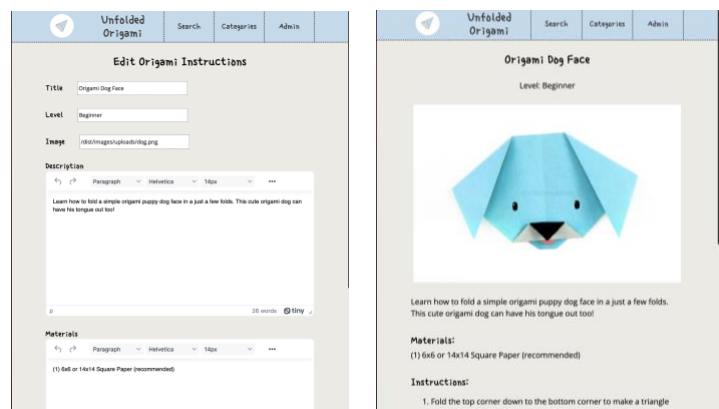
Unfolded Origami

Search

Categories

Admin

Edit Origami Instructions

Title
Origami Dog Face

Level
Beginner

Image
/dist/images/uploads/dog.png

Description

Paragraph
Helvetica
14px
•••

Learn how to fold a simple origami puppy dog face in a just a few folds. This cute origami dog can have his tongue out too!

p
26 words
tiny

Materials

Paragraph
Helvetica
14px
•••

(1) 6x6 or 14x14 Square Paper (recommended)

Unfolded Origami

Search

Categories

Admin

Origami Dog Face

Level: Beginner

Learn how to fold a simple origami puppy dog face in a just a few folds. This cute origami dog can have his tongue out too!

Materials:

(1) 6x6 or 14x14 Square Paper (recommended)

Instructions:

1. Fold the top corner down to the bottom corner to make a triangle